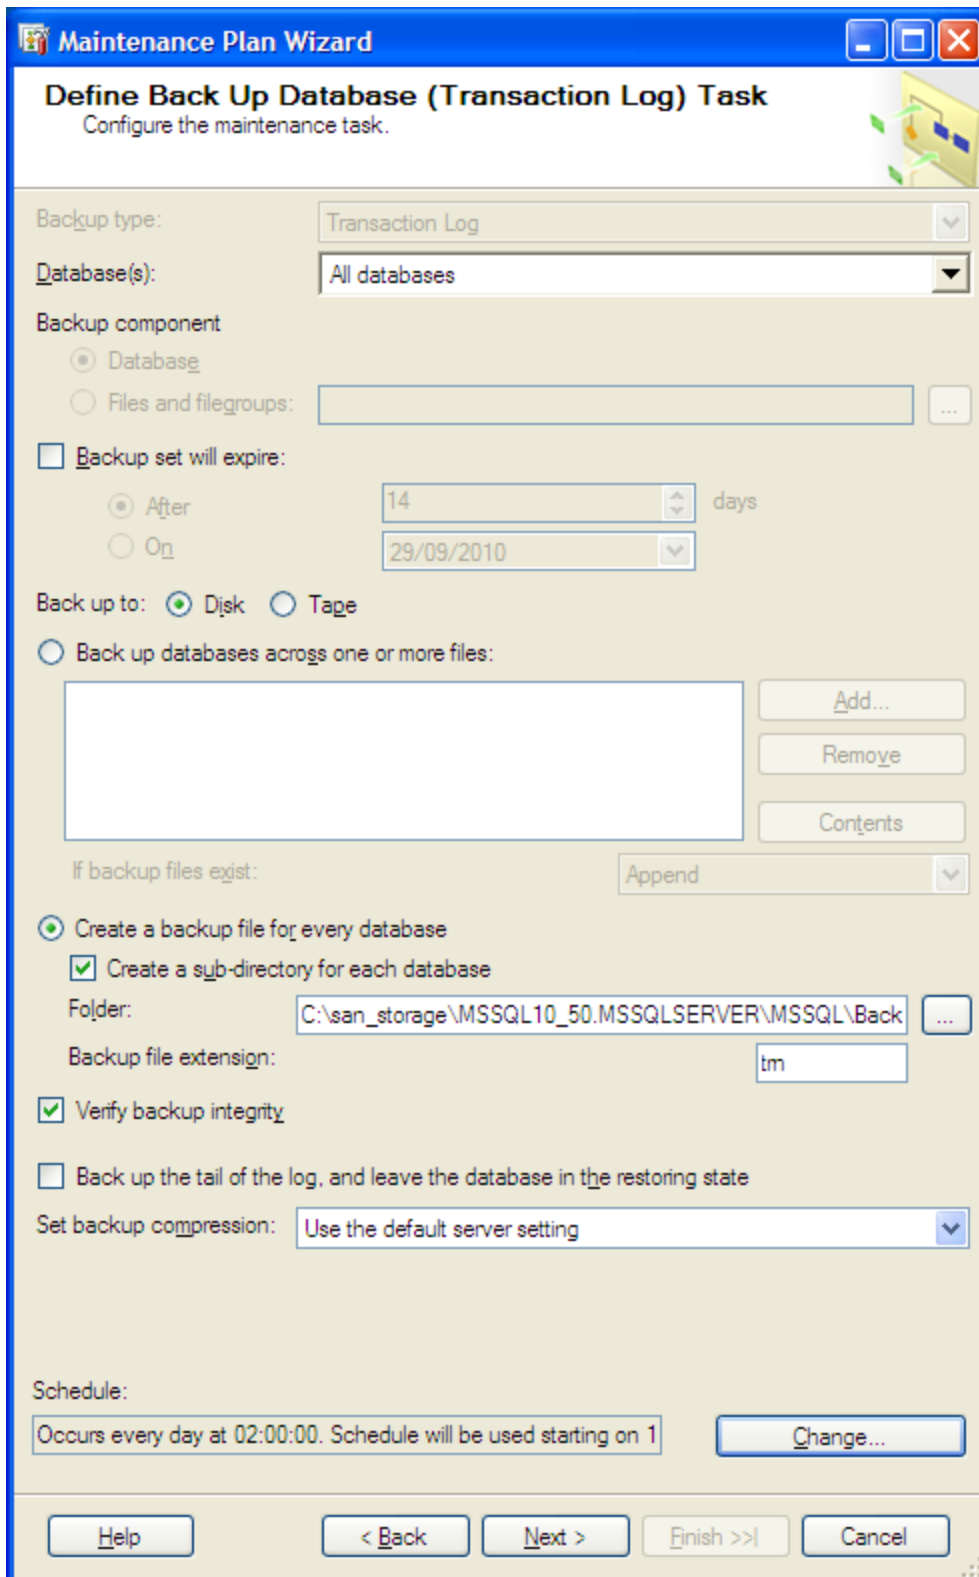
Maintenance Plan Wizard

Define Back Up Database (Transaction Log) Task
Configure the maintenance task.

Backup type: Transaction Log

Database(s): All databases

Backup component

Database

Files and filegroups: ...

Backup set will expire:

After 14 days

On 29/09/2010

Back up to: Disk Tape

Back up databases across one or more files:

Add...

Remove

Contents

If backup files exist: Append

Create a backup file for every database

Create a sub-directory for each database

Folder: C:\san_storage\MSSQL10_50.MSSQLSERVER\MSSQL\Back ...

Backup file extension: trn

Verify backup integrity

Back up the tail of the log, and leave the database in the restoring state

Set backup compression: Use the default server setting

Schedule:

Occurs every day at 02:00:00. Schedule will be used starting on 1

Change...

Help

< Back

Next >

Finish >>|

Cancel